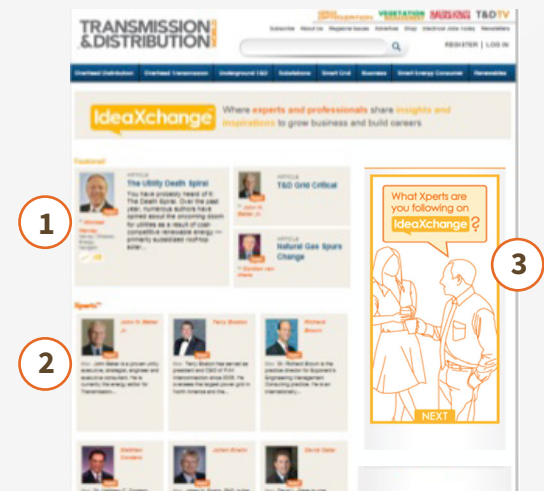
TRANSMISSION & DISTRIBUTION WORLD

Subscribe About Us Regional Issues Advertise Shop Electrical Jobs Today Newsletters

VEGETATION MANAGEMENT T&D TV

REGISTER | LOG IN

Overhead Distribution Overhead Transmission Underground T&D Substations Smart Grid Business Smart Energy Consumer Renewables

IdeaXchange Where experts and professionals share insights and inspirations to grow business and build careers

Featured

ARTICLE
The Utility Death Spiral
You have probably heard of it: The Death Spiral. Over the past year, numerous authors have opined about the oncoming doom for utilities as a result of cost-competitive renewable energy — primarily subsidized rooftop solar...

ARTICLE
T&D Grid Critical

ARTICLE
Natural Gas Spurs Change

Xperts

John D. Baker Jr.

Terry Boston

Richard Brown

What Xperts are you following on IdeaXchange?

NEXT

1

2

3